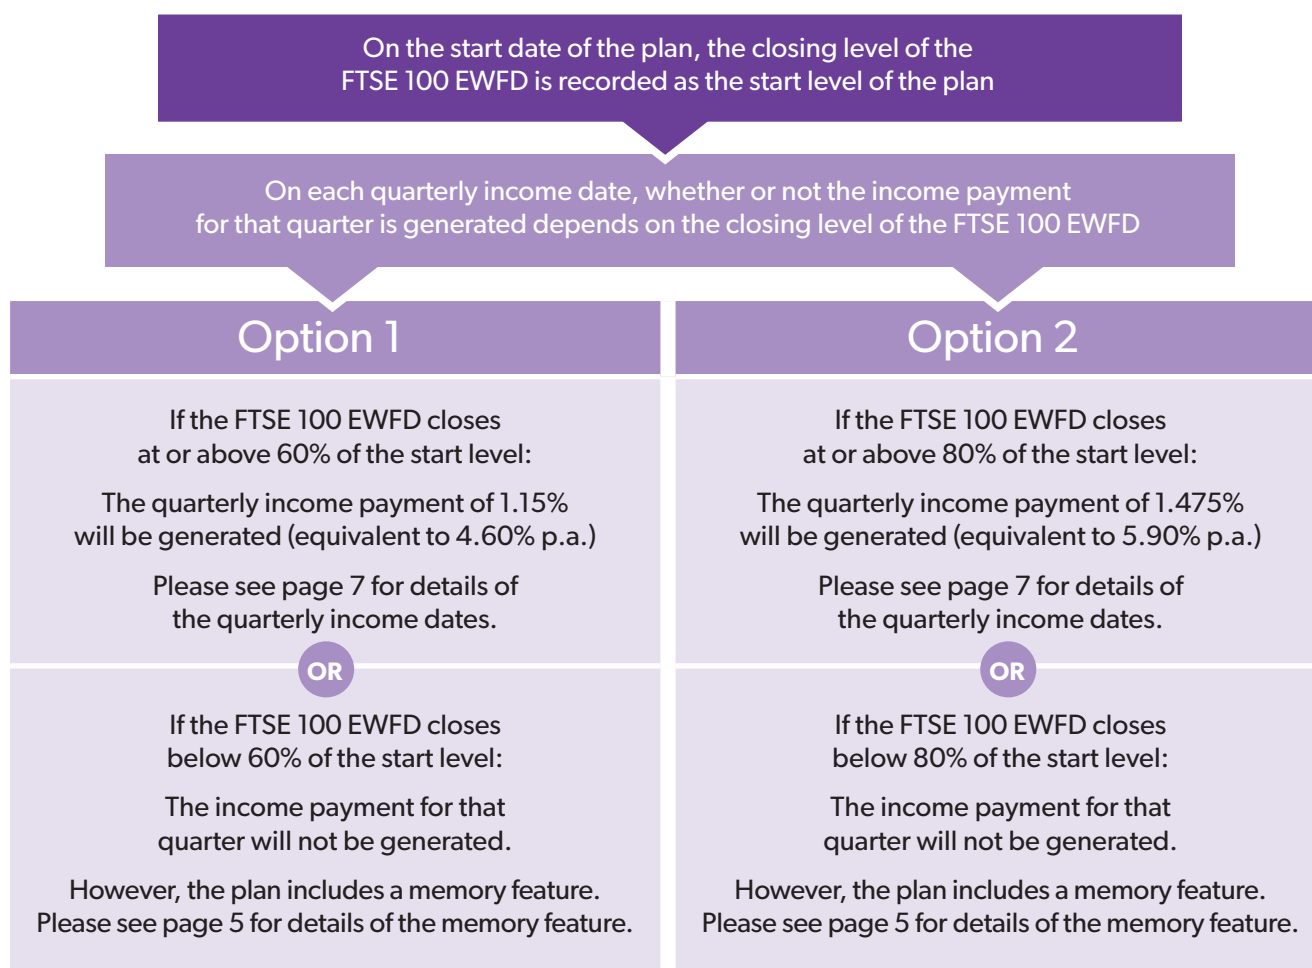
On the start date of the plan, the closing level of the FTSE 100 EWFD is recorded as the start level of the plan

On each quarterly income date, whether or not the income payment for that quarter is generated depends on the closing level of the FTSE 100 EWFD

Option 1

If the FTSE 100 EWFD closes at or above 60% of the start level:

The quarterly income payment of 1.15% will be generated (equivalent to 4.60% p.a.)

Please see page 7 for details of the quarterly income dates.

OR

If the FTSE 100 EWFD closes below 60% of the start level:

The income payment for that quarter will not be generated.

However, the plan includes a memory feature. Please see page 5 for details of the memory feature.

Option 2

If the FTSE 100 EWFD closes at or above 80% of the start level:

The quarterly income payment of 1.475% will be generated (equivalent to 5.90% p.a.)

Please see page 7 for details of the quarterly income dates.

OR

If the FTSE 100 EWFD closes below 80% of the start level:

The income payment for that quarter will not be generated.

However, the plan includes a memory feature. Please see page 5 for details of the memory feature.